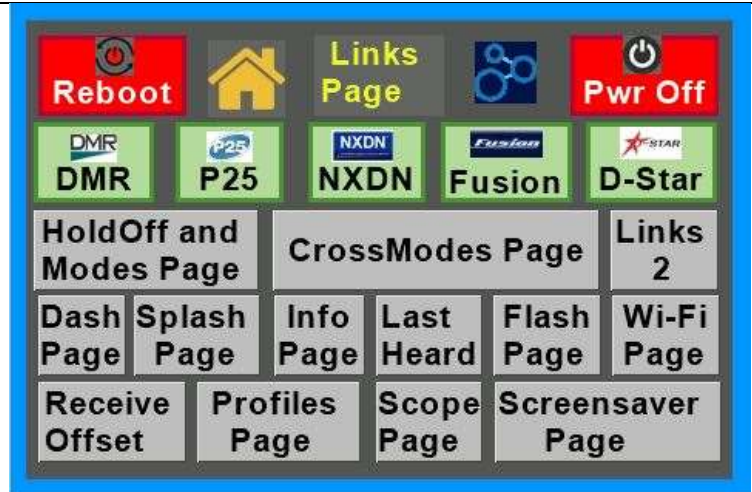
Reboot

Links Page

Pwr Off

DMR
DMR

P25
P25

NXDN
NXDN

Fusion
Fusion

D-STAR
D-Star

HoldOff and Modes Page

CrossModes Page

Links 2

Dash Page

Splash Page

Info Page

Last Heard

Flash Page

Wi-Fi Page

Receive Offset

Profiles Page

Scope Page

Screensaver Page